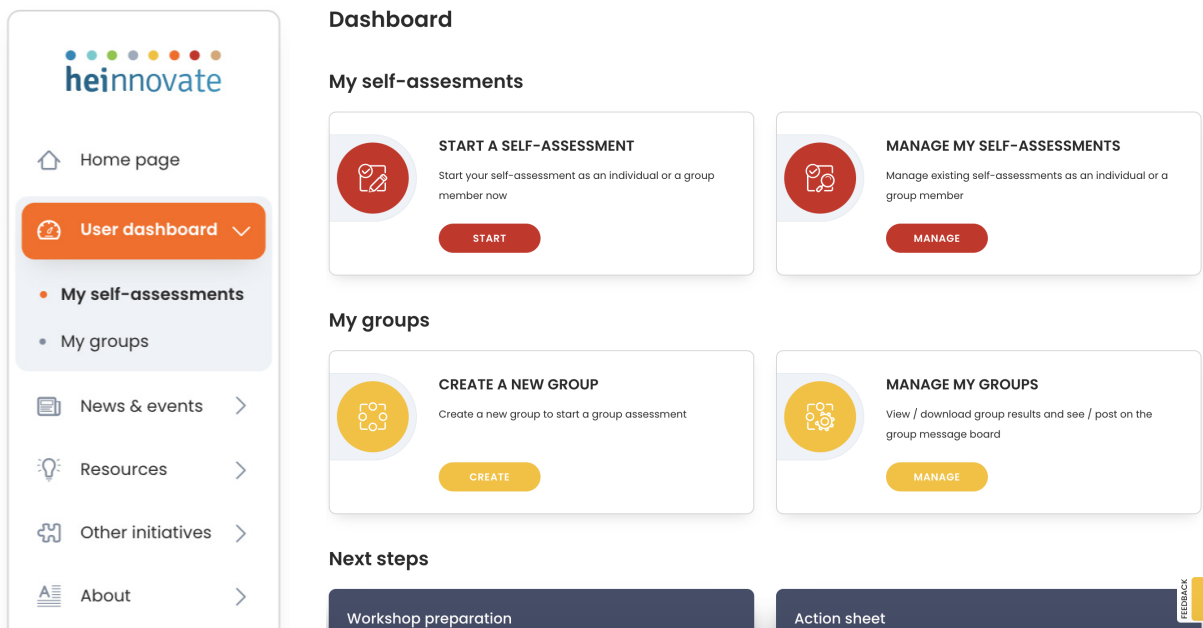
heinnovate

Home page

User dashboard

My self-assessments

My groups

News & events

Resources

Other initiatives

About

Dashboard

My self-assesments

START A SELF-ASSESSMENT

Start your self-assessment as an individual or a group member now

START

MANAGE MY SELF-ASSESSMENTS

Manage existing self-assessments as an individual or a group member

MANAGE

My groups

CREATE A NEW GROUP

Create a new group to start a group assessment

CREATE

MANAGE MY GROUPS

View / download group results and see / post on the group message board

MANAGE

Next steps

Workshop preparation

Action sheet

FEEDBACK